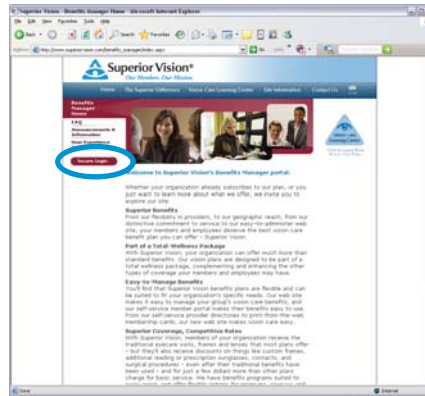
Superior Vision - Benefits Manager Home - Microsoft Internet Explorer

File Edit View Favorites Tools Help

Back Search Favorites

Address http://www.superiorvision.com/benefits_manager/index.aspx Go Links

Superior Vision®
Our Members. Our Vision.

Home The Superior Difference Vision Care Learning Center Site Information Contact Us

Benefits Manager Home
FAQ
Announcements & Information
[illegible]

Secure Login

Welcome to Superior Vision's Benefits Manager portal.

Whether your organization already subscribes to our plan, or you just want to learn more about what we offer, we invite you to explore our site.

Superior Benefits
From our flexibility in providers, to our geographic reach, from our distinctive commitment to service to our easy-to-administer web site, your members and employees deserve the best vision care benefit plan you can offer – Superior Vision.

Part of a Total Wellness Package
With Superior Vision, your organization can offer much more than standard benefits. Our vision plans are designed to be part of a total wellness package, complementing and enhancing the other types of coverage your members and employees may have.

Easy-to-Manage Benefits
You'll find that Superior Vision benefits plans are flexible and can be suited to fit your organization's specific needs. Our web site makes it easy to manage your group's vision care benefits, and our self-service member portal makes their benefits easy to use. From our self-service provider directories to print-from-the-web membership cards, our new web site makes vision care easy.

Superior Coverage, Competitive Rates
With Superior Vision, members of your organization receive the traditional eyecare visits, frames and lenses that most plans offer – but they'll also receive discounts on things like custom frames, additional reading or prescription sunglasses, contacts, and surgical procedures – even after their traditional benefits have been used – and for just a few dollars more than other plans charge for basic service. We have benefits programs suited to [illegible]

Done Internet